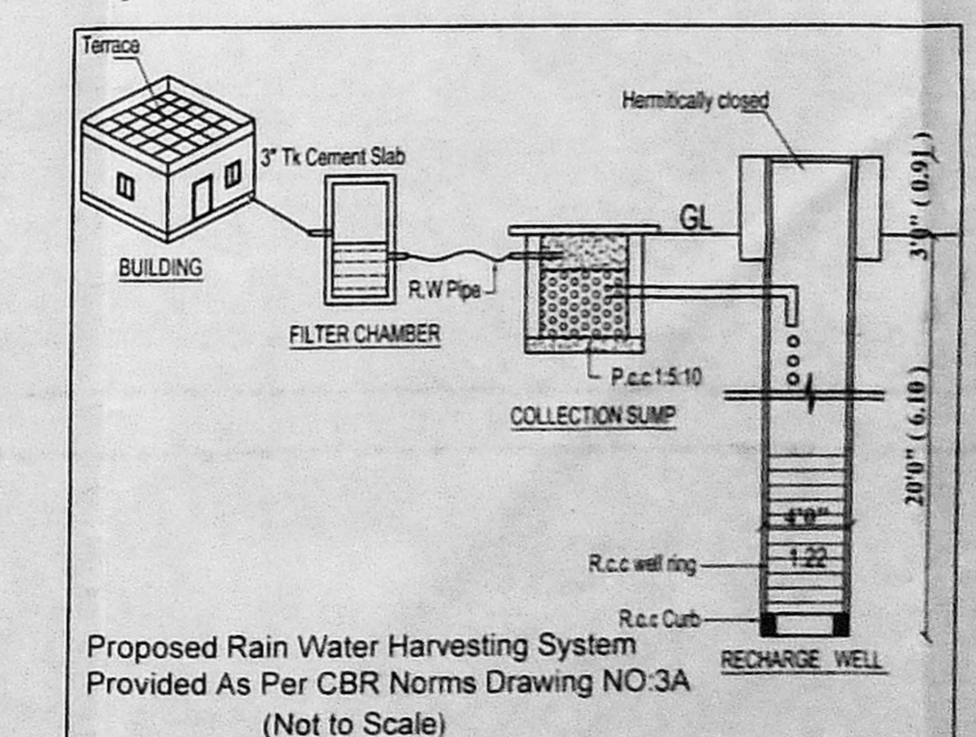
Terrace

BUILDING

3" Tk Cement Slab

FILTER CHAMBER

R.W Pipe

Hermitically closed

GL

3'0" (0.91)

P.c.c 1:5:10

COLLECTION SUMP

20'0" (6.10)

4'0"

1.22

R.c.c well ring

R.c.c Curb

RECHARGE WELL

Proposed Rain Water Harvesting System
Provided As Per CBR Norms Drawing NO:3A
(Not to Scale)